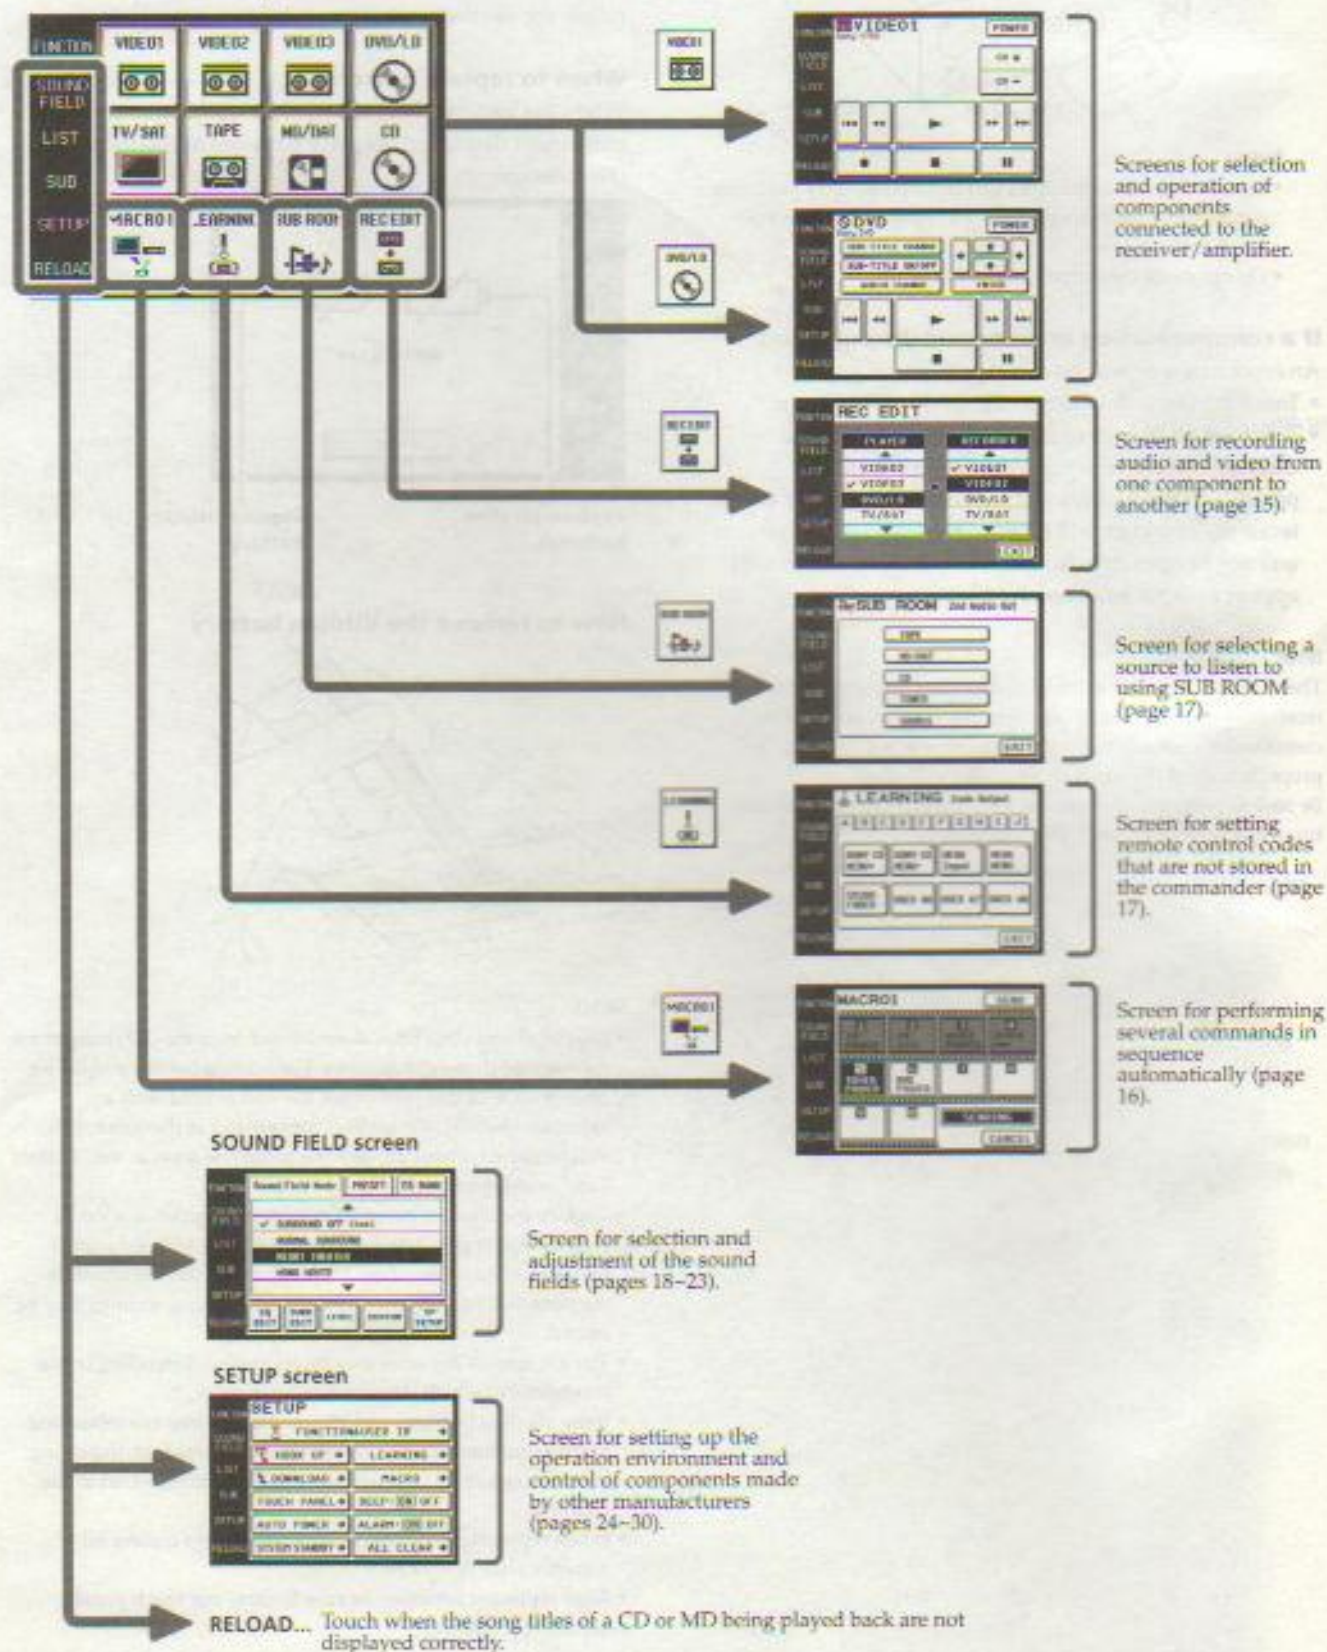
FUNCTION | VIDEO1 | VIDEO2 | VIDEO3 | DVD/LD
SOUND FIELD | TV/SAT | TAPE | MD/DAT | CD
LIST
SUB
SETUP | MACRO1 | LEARNING | SUB ROOM | REC EDIT
RELOAD

VIDEO1

VIDEO1 POWER

DVD/LD

DVD POWER

Screens for selection and operation of components connected to the receiver/amplifier.

REC EDIT

REC EDIT
PLAYER
VIDEO2
VIDEO3
DVD/LD
TV/SAT
VIDEO1
VIDEO2
DVD/LD
TV/SAT
EXIT

Screen for recording audio and video from one component to another (page 15).

SUB ROOM

SUB ROOM
EXIT

Screen for selecting a source to listen to using SUB ROOM (page 17).

LEARNING

LEARNING
EXIT

Screen for setting remote control codes that are not stored in the commander (page 17).

MACRO1

MACRO1
CANCEL

Screen for performing several commands in sequence automatically (page 16).

SOUND FIELD screen

Sound Field Mode | PRESET
SURROUND OFF
NORMAL SURROUND

Screen for selection and adjustment of the sound fields (pages 18–23).

SETUP screen

SETUP
FUNCTIONMAKER
LEARNING
MACRO
DOWNLOAD
TOUCH PANEL
AUTO POWER
SYSTEM STANDBY
ALL CLEAR

Screen for setting up the operation environment and control of components made by other manufacturers (pages 24–30).

RELOAD... Touch when the song titles of a CD or MD being played back are not displayed correctly.